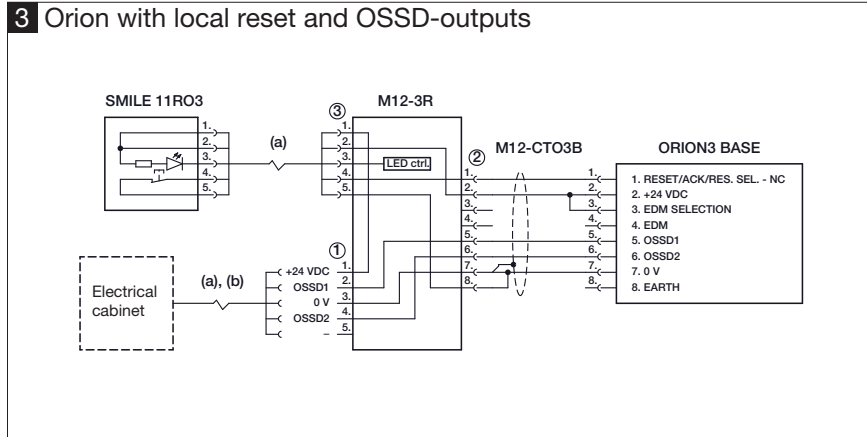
3 Orion with local reset and OSSD-outputs

SMILE 11RO3

1.
2.
3.
4.
5.

(a)

③

M12-3R

1.
2.
3.
4.
5.

LED ctrl.

②

M12-CTO3B

1.
2.
3.
4.
5.
6.
7.
8.

ORION3 BASE

1.
2.
3.
4.
5.
6.
7.
8.

1. RESET/ACK/RES. SEL. - NC
2. +24 VDC
3. EDM SELECTION
4. EDM
5. OSSD1
6. OSSD2
7. 0 V
8. EARTH

①

Electrical cabinet

(a), (b)

+24 VDC
OSSD1
0 V
OSSD2
–

1.
2.
3.
4.
5.